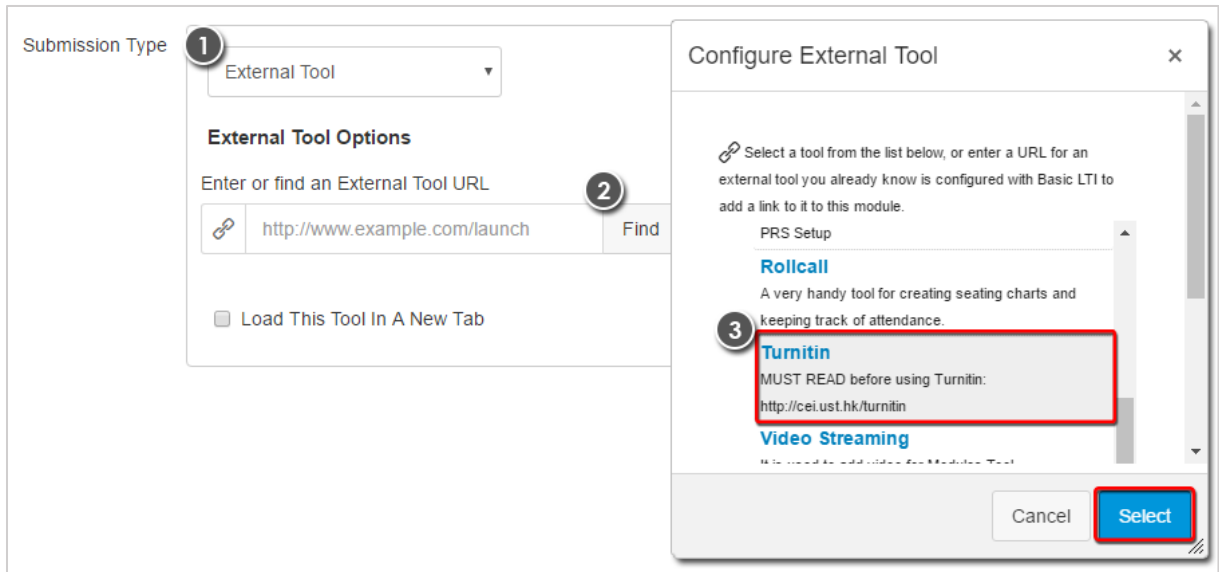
Submission Type

1

External Tool

External Tool Options

Enter or find an External Tool URL

2

http://www.example.com/launch

Find

Load This Tool In A New Tab

Configure External Tool

×

Select a tool from the list below, or enter a URL for an external tool you already know is configured with Basic LTI to add a link to it to this module.

PRS Setup

Rollcall

A very handy tool for creating seating charts and keeping track of attendance.

3

Turnitin

MUST READ before using Turnitin: http://cei.ust.hk/turnitin

Video Streaming

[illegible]

Cancel

Select